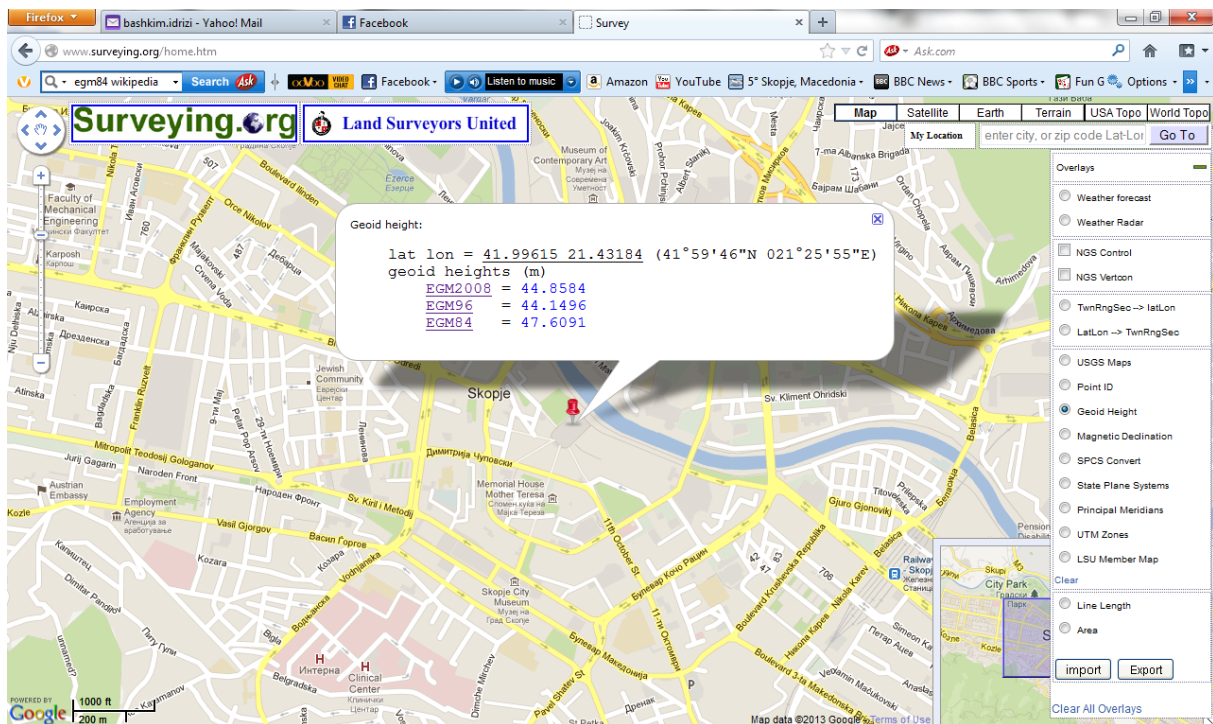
Firefox | bashkim.idrizi - Yahoo! Mail | Facebook | Survey | +

www.surveying.org/home.htm

Ask.com

egm84 wikipedia | Search | Facebook | Listen to music | Amazon | YouTube | 5° Skopje, Macedonia | BBC News | BBC Sports | Fun G | Options

Surveying.org | Land Surveyors United

Map | Satellite | Earth | Terrain | USA Topo | World Topo

My Location | enter city, or zip code Lat-Lon | Go To

Overlays

Weather forecast
Weather Radar
NGS Control
NGS Vertcon
TwnRngSec --> latLon
LatLon --> TwnRngSec
USGS Maps
Point ID
Geoid Height
Magnetic Declination
SPCS Convert
State Plane Systems
Principal Meridians
UTM Zones
LSU Member Map
Clear
Line Length
Area
import | Export
Clear All Overlays

Geoid height:

lat lon = 41.99615 21.43184 (41°59'46"N 021°25'55"E)
geoid heights (m)
EGM2008 = 44.8584
EGM96 = 44.1496
EGM84 = 47.6091

Faculty of Mechanical Engineering
Museum of Contemporary Art
Ezerce
Skopje
Jewish Community
Sv. Kliment Ohridski
Mitropolit Teodosij Gologanov
Naroden Front
Memorial House Mother Teresa
Sv. Kiril i Metodij
Employment Agency
Austrian Embassy
Vasil Gjorgov
Skopje City Museum
Clinical Center
Интерна
Boulevard Ilinden
Orce Nikolov
Franklin Ruzvelt
Karposh
Atinska
Belgradska
Kozle
Kozara
Jurij Gagarin
Dimitar Pandilov
11th October St
Boulevard Krushevska Republika
Nikola Karev
Railway - Skopje
City Park
Belasica
Gjuro Gjonovikj
Titovelesha
Prilepska
Dimche Mirchev
Pavel Shatev St
Simeon Kavrakirov
Petar Acev
Ivan Mazhuranik
Arhimedova
Boulevard 3-ta Makedonska Brigada
7-ma Albanska Brigada
Mesta
1000 ft
200 m
POWERED BY Google
Map data ©2013 Google - Terms of Use